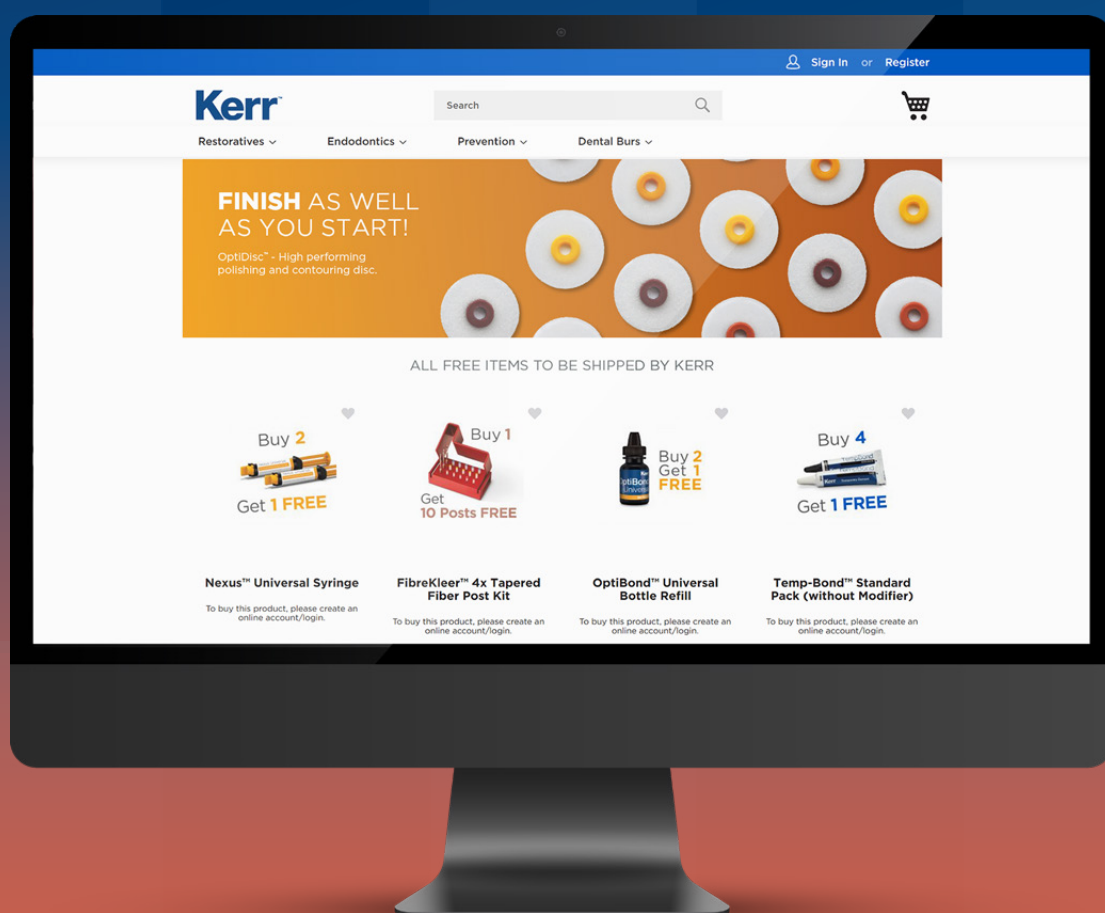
Sign In or Register

Kerr

Search

Restoratives ⌄ Endodontics ⌄ Prevention ⌄ Dental Burs ⌄

FINISH AS WELL AS YOU START!

OptiDisc™ - High performing polishing and contouring disc.

ALL FREE ITEMS TO BE SHIPPED BY KERR

Buy 2
Get 1 FREE

Nexus™ Universal Syringe

To buy this product, please create an online account/login.

Buy 1
Get 10 Posts FREE

FibreKleer™ 4x Tapered Fiber Post Kit

To buy this product, please create an online account/login.

Buy 2 Get 1 FREE

OptiBond™ Universal Bottle Refill

To buy this product, please create an online account/login.

Buy 4
Get 1 FREE

Temp-Bond™ Standard Pack (without Modifier)

To buy this product, please create an online account/login.